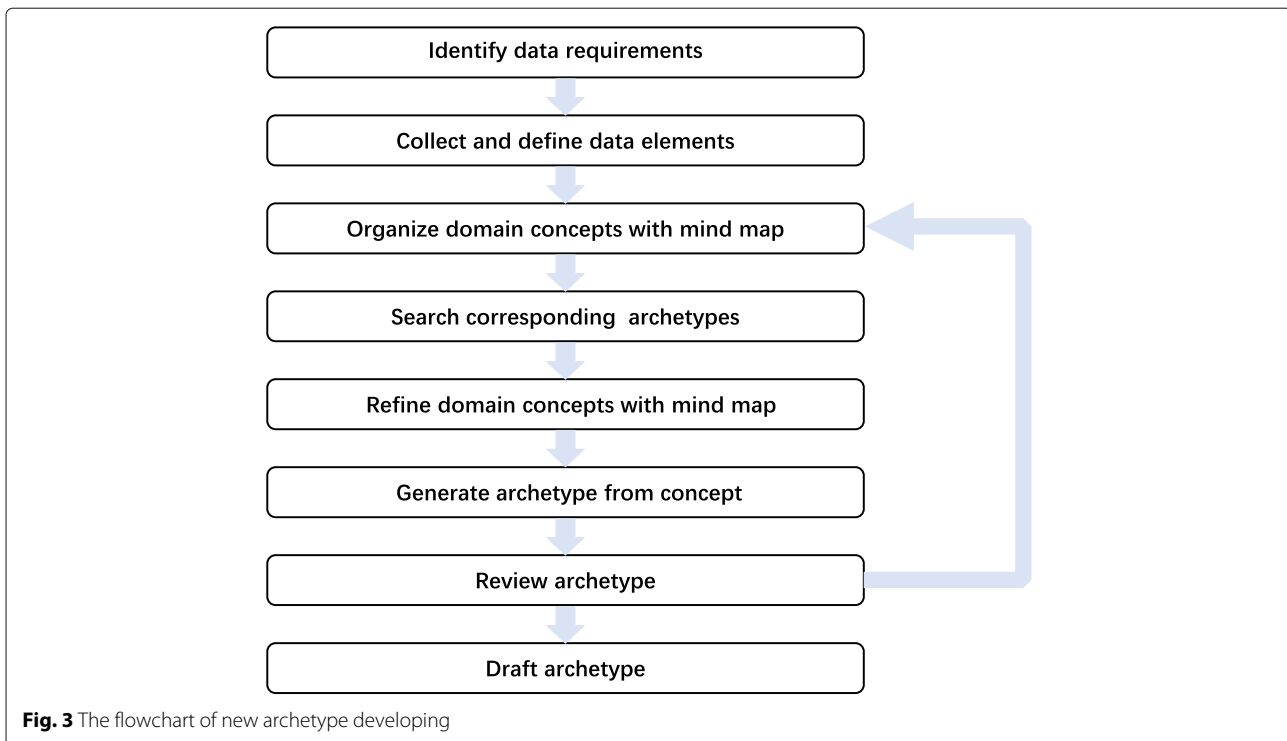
Identify data requirements

Collect and define data elements

Organize domain concepts with mind map

Search corresponding archetypes

Refine domain concepts with mind map

Generate archetype from concept

Review archetype

Draft archetype

**Fig. 3** The flowchart of new archetype developing